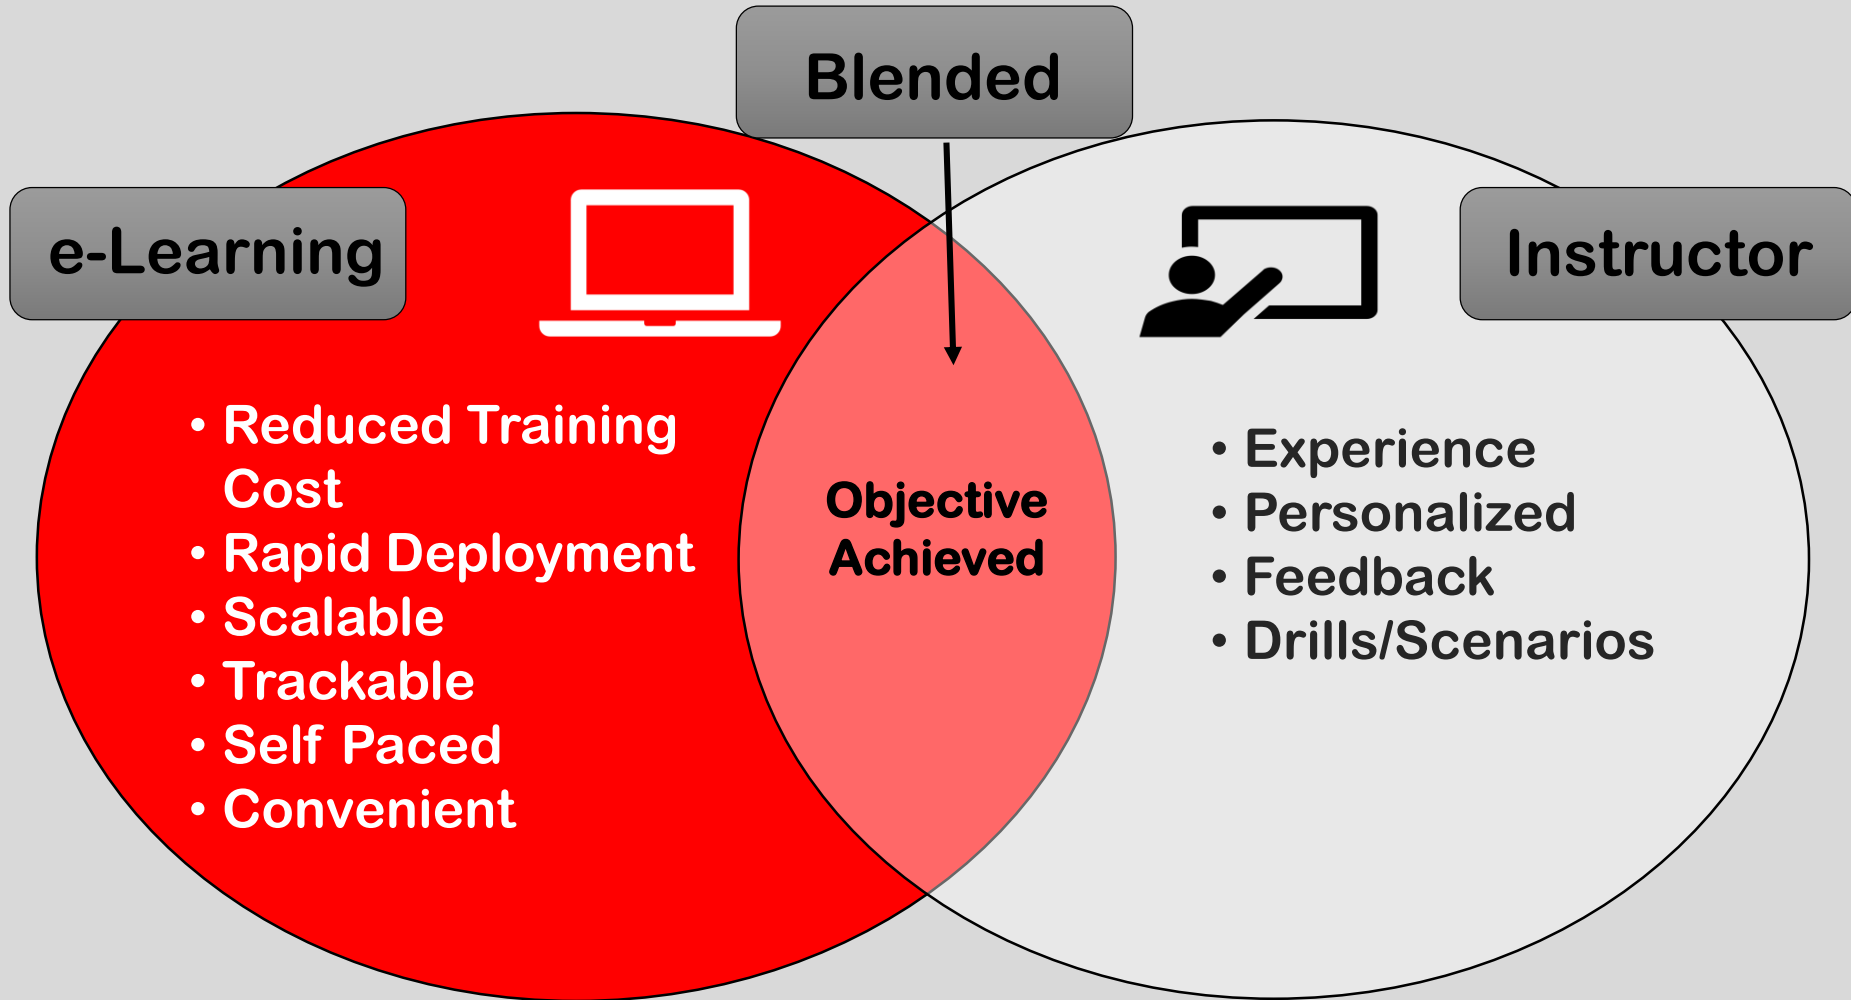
Blended

e-Learning

Instructor

• Reduced Training Cost
• Rapid Deployment
• Scalable
• Trackable
• Self Paced
• Convenient

Objective Achieved

• Experience
• Personalized
• Feedback
• Drills/Scenarios